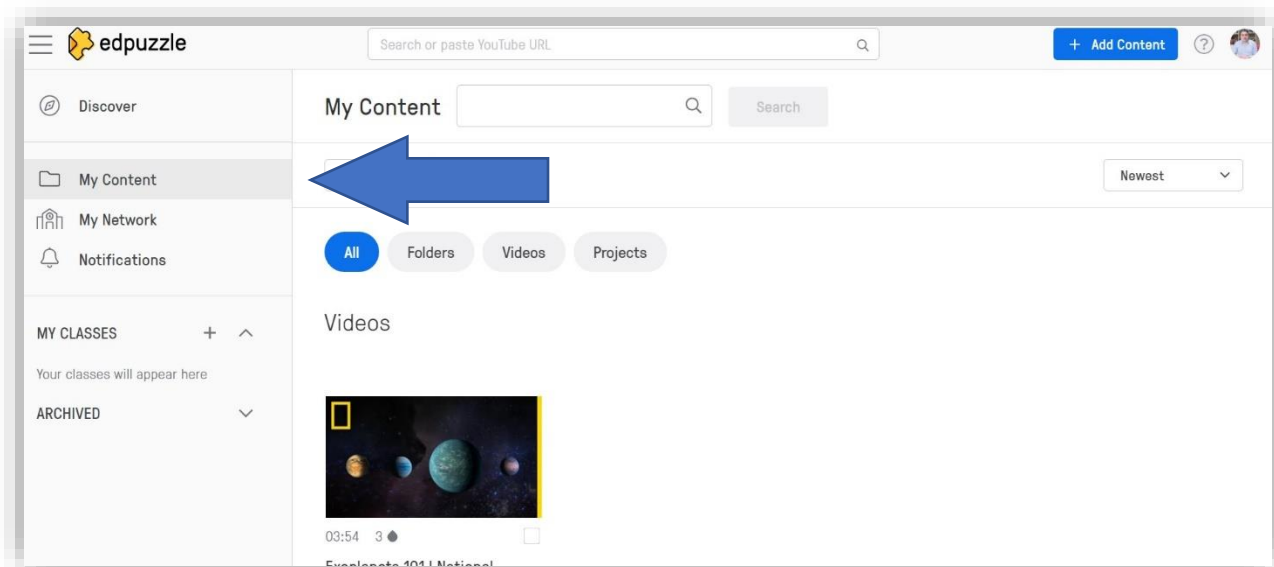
edpuzzle

Search or paste YouTube URL

+ Add Content

Discover

My Content

My Network

Notifications

MY CLASSES

Your classes will appear here

ARCHIVED

My Content

Search

Newest

All

Folders

Videos

Projects

Videos

03:54 3

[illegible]